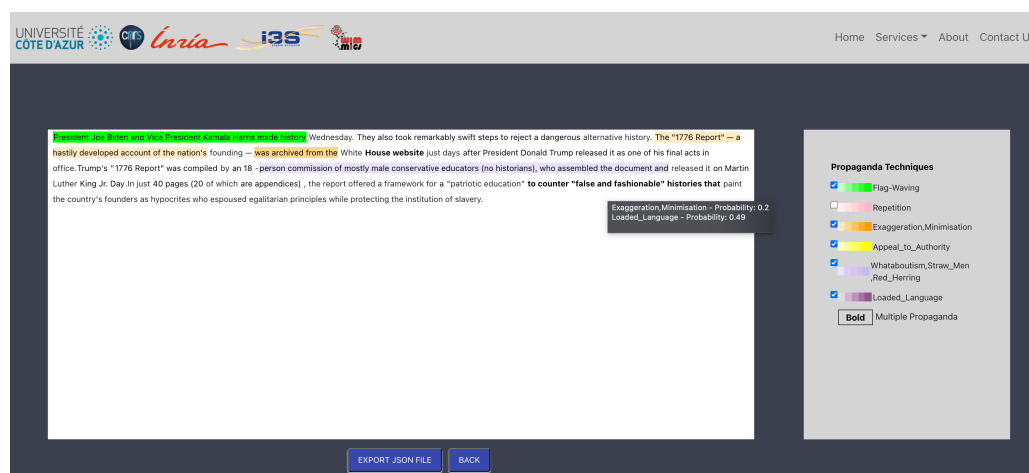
UNIVERSITÉ CÔTE D'AZUR cnrs Inria i3S Wimmics

Home Services About Contact U

President Joe Biden and Vice President Kamala Harris made history Wednesday. They also took remarkably swift steps to reject a dangerous alternative history. The "1776 Report" — a hastily developed account of the nation's founding — was archived from the White House website just days after President Donald Trump released it as one of his final acts in office. Trump's "1776 Report" was compiled by an 18 - person commission of mostly male conservative educators (no historians), who assembled the document and released it on Martin Luther King Jr. Day. In just 40 pages (20 of which are appendices) , the report offered a framework for a "patriotic education" to counter "false and fashionable" histories that paint the country's founders as hypocrites who espoused egalitarian principles while protecting the institution of slavery.

Exaggeration,Minimisation - Probability: 0.2
Loaded_Language - Probability: 0.49

Propaganda Techniques
Flag-Waving
Repetition
Exaggeration,Minimisation
Appeal_to_Authority
Whataboutism,Straw_Men ,Red_Herring
Loaded_Language
Bold Multiple Propaganda

EXPORT JSON FILE
BACK